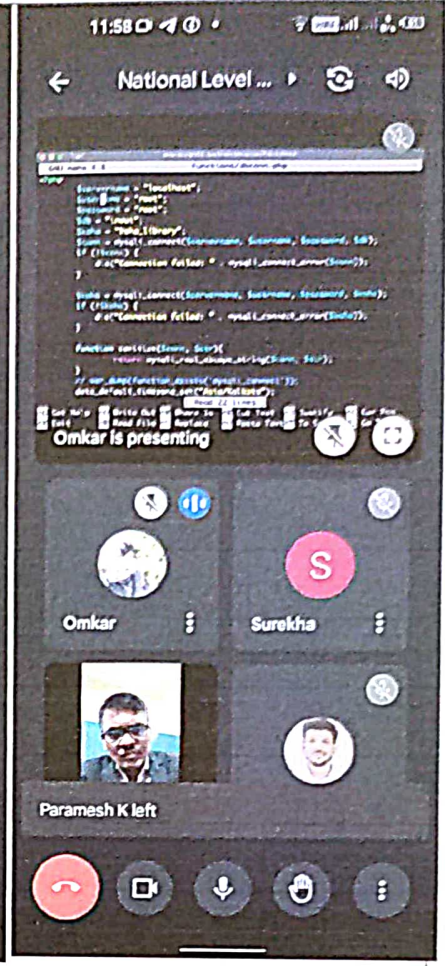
11:58

National Level ...

<?php
$servername = "localhost";
$username = "root";
$password = "root";
$db = "root";
$sdb = "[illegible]";
$conn = mysqli_connect($servername, $username, $password, $db);
if (!$conn) {
    die("Connection failed: " . mysqli_connect_error($conn));
}

$sdb = mysqli_connect($servername, $username, $password, $sdb);
if (!$sdb) {
    die("Connection failed: " . mysqli_connect_error($sdb));
}

function sanitize($conn, $str){
    return mysqli_real_escape_string($conn, $str);
}
// var_dump(function_exists('mysqli_connect'));
date_default_timezone_set("Asia/Kolkata");

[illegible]

Get Help   Write Out   Where Is   Cut Text   Justify   Cur Pos
Exit   Read File   Replace   Paste Text   To Spell   Go To Line

Omkar is presenting

Omkar

S

Surekha

Paramesh K left